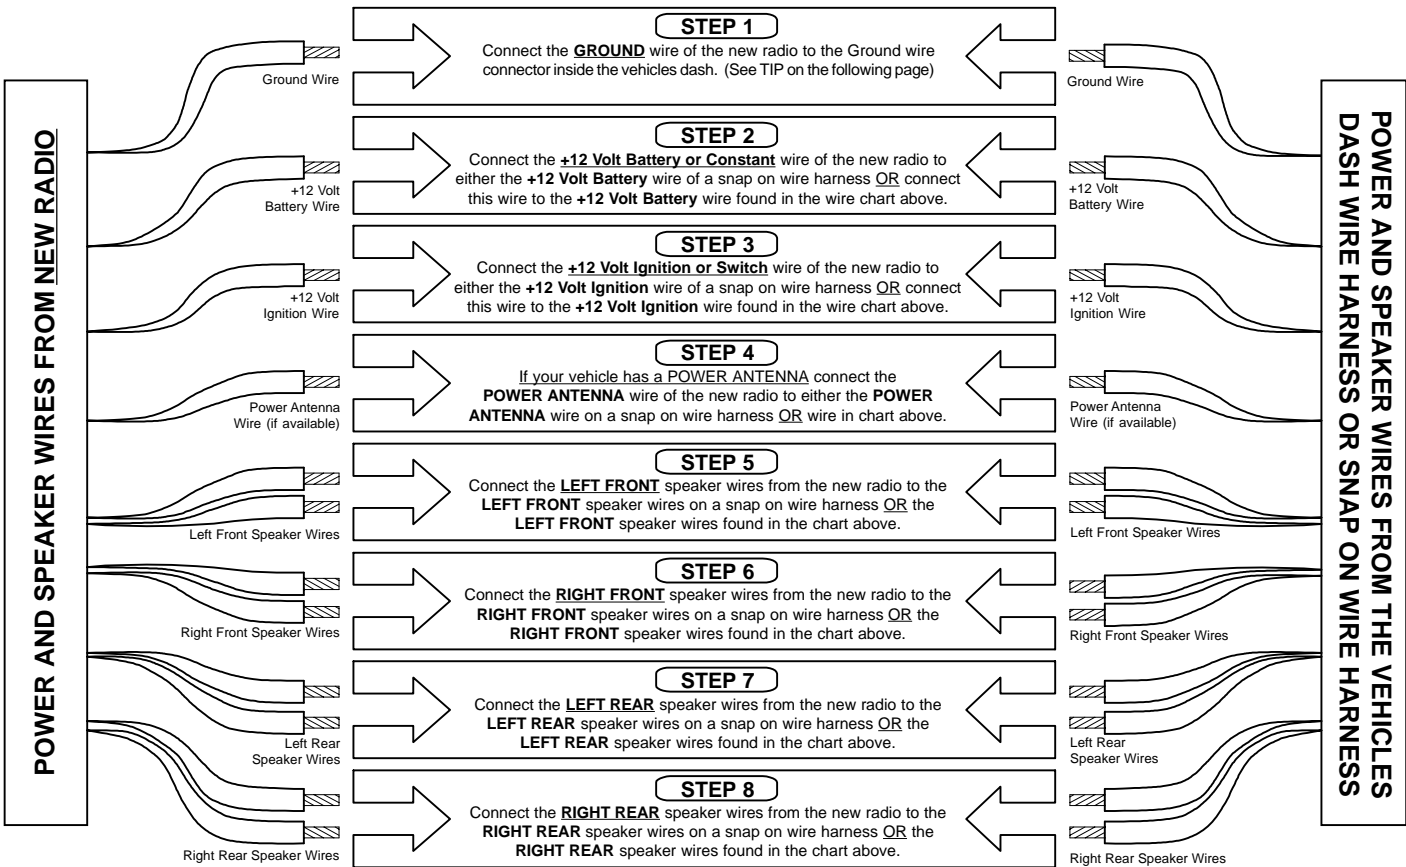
POWER AND SPEAKER WIRES FROM NEW RADIO

Ground Wire

+12 Volt Battery Wire

+12 Volt Ignition Wire

Power Antenna Wire (if available)

Left Front Speaker Wires

Right Front Speaker Wires

Left Rear Speaker Wires

Right Rear Speaker Wires

STEP 1
Connect the GROUND wire of the new radio to the Ground wire connector inside the vehicles dash. (See TIP on the following page)

STEP 2
Connect the +12 Volt Battery or Constant wire of the new radio to either the +12 Volt Battery wire of a snap on wire harness OR connect this wire to the +12 Volt Battery wire found in the wire chart above.

STEP 3
Connect the +12 Volt Ignition or Switch wire of the new radio to either the +12 Volt Ignition wire of a snap on wire harness OR connect this wire to the +12 Volt Ignition wire found in the wire chart above.

STEP 4
If your vehicle has a POWER ANTENNA connect the POWER ANTENNA wire of the new radio to either the POWER ANTENNA wire on a snap on wire harness OR wire in chart above.

STEP 5
Connect the LEFT FRONT speaker wires from the new radio to the LEFT FRONT speaker wires on a snap on wire harness OR the LEFT FRONT speaker wires found in the chart above.

STEP 6
Connect the RIGHT FRONT speaker wires from the new radio to the RIGHT FRONT speaker wires on a snap on wire harness OR the RIGHT FRONT speaker wires found in the chart above.

STEP 7
Connect the LEFT REAR speaker wires from the new radio to the LEFT REAR speaker wires on a snap on wire harness OR the LEFT REAR speaker wires found in the chart above.

STEP 8
Connect the RIGHT REAR speaker wires from the new radio to the RIGHT REAR speaker wires on a snap on wire harness OR the RIGHT REAR speaker wires found in the chart above.

Ground Wire

+12 Volt Battery Wire

+12 Volt Ignition Wire

Power Antenna Wire (if available)

Left Front Speaker Wires

Right Front Speaker Wires

Left Rear Speaker Wires

Right Rear Speaker Wires

POWER AND SPEAKER WIRES FROM THE VEHICLES DASH WIRE HARNESS OR SNAP ON WIRE HARNESS